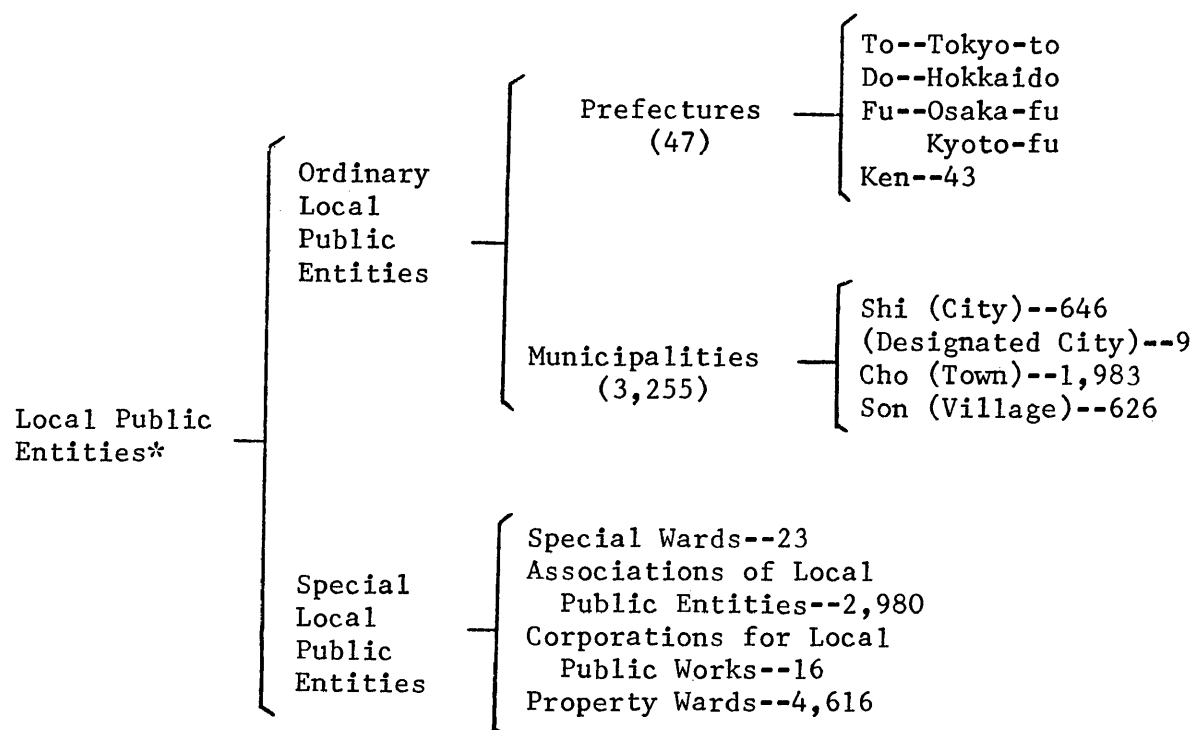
Local Public Entities*

Ordinary Local Public Entities

Prefectures (47)

To--Tokyo-to
Do--Hokkaido
Fu--Osaka-fu
Kyoto-fu
Ken--43

Municipalities (3,255)

Shi (City)--646
(Designated City)--9
Cho (Town)--1,983
Son (Village)--626

Special Local Public Entities

Special Wards--23
Associations of Local Public Entities--2,980
Corporations for Local Public Works--16
Property Wards--4,616